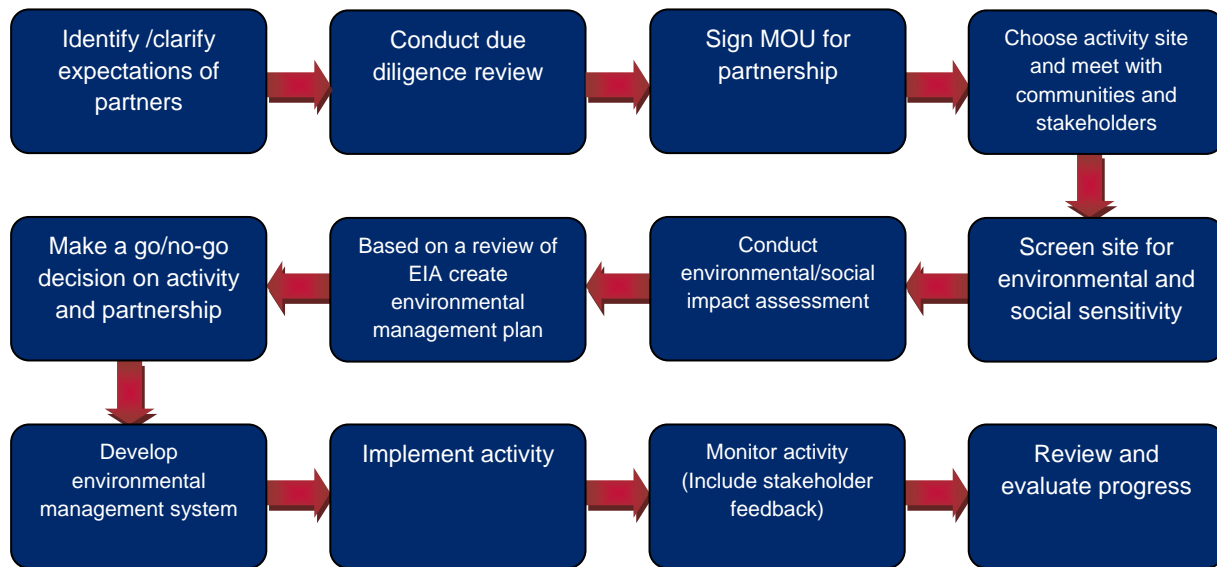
Identify /clarify expectations of partners

Conduct due diligence review

Sign MOU for partnership

Choose activity site and meet with communities and stakeholders

Screen site for environmental and social sensitivity

Conduct environmental/social impact assessment

Based on a review of EIA create environmental management plan

Make a go/no-go decision on activity and partnership

Develop environmental management system

Implement activity

Monitor activity (Include stakeholder feedback)

Review and evaluate progress